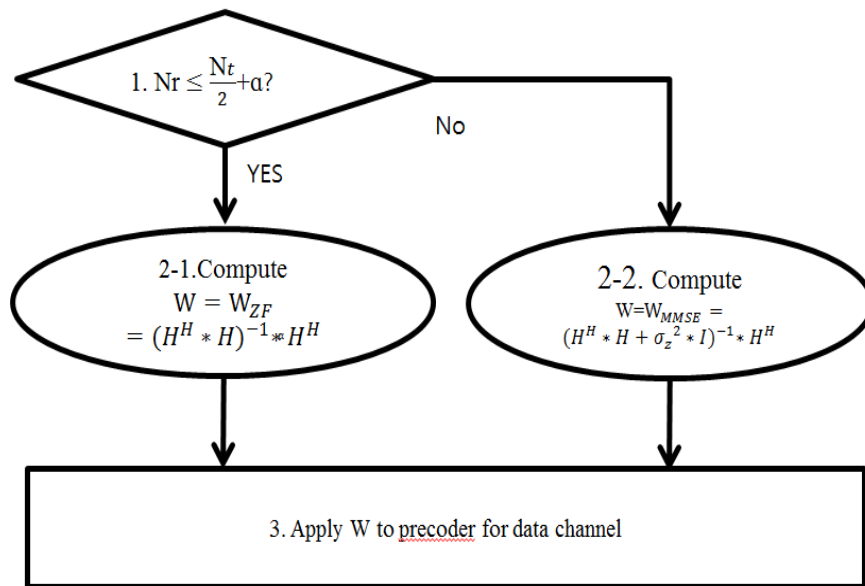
1. Nr $\leq \frac{N_t}{2}$+α?

No

YES

2-1.Compute
$W = W_{ZF}$
$= (H^H * H)^{-1} * H^H$

2-2. Compute
$W = W_{MMSE} =$
$(H^H * H + \sigma_z^2 * I)^{-1} * H^H$

3. Apply W to precoder for data channel